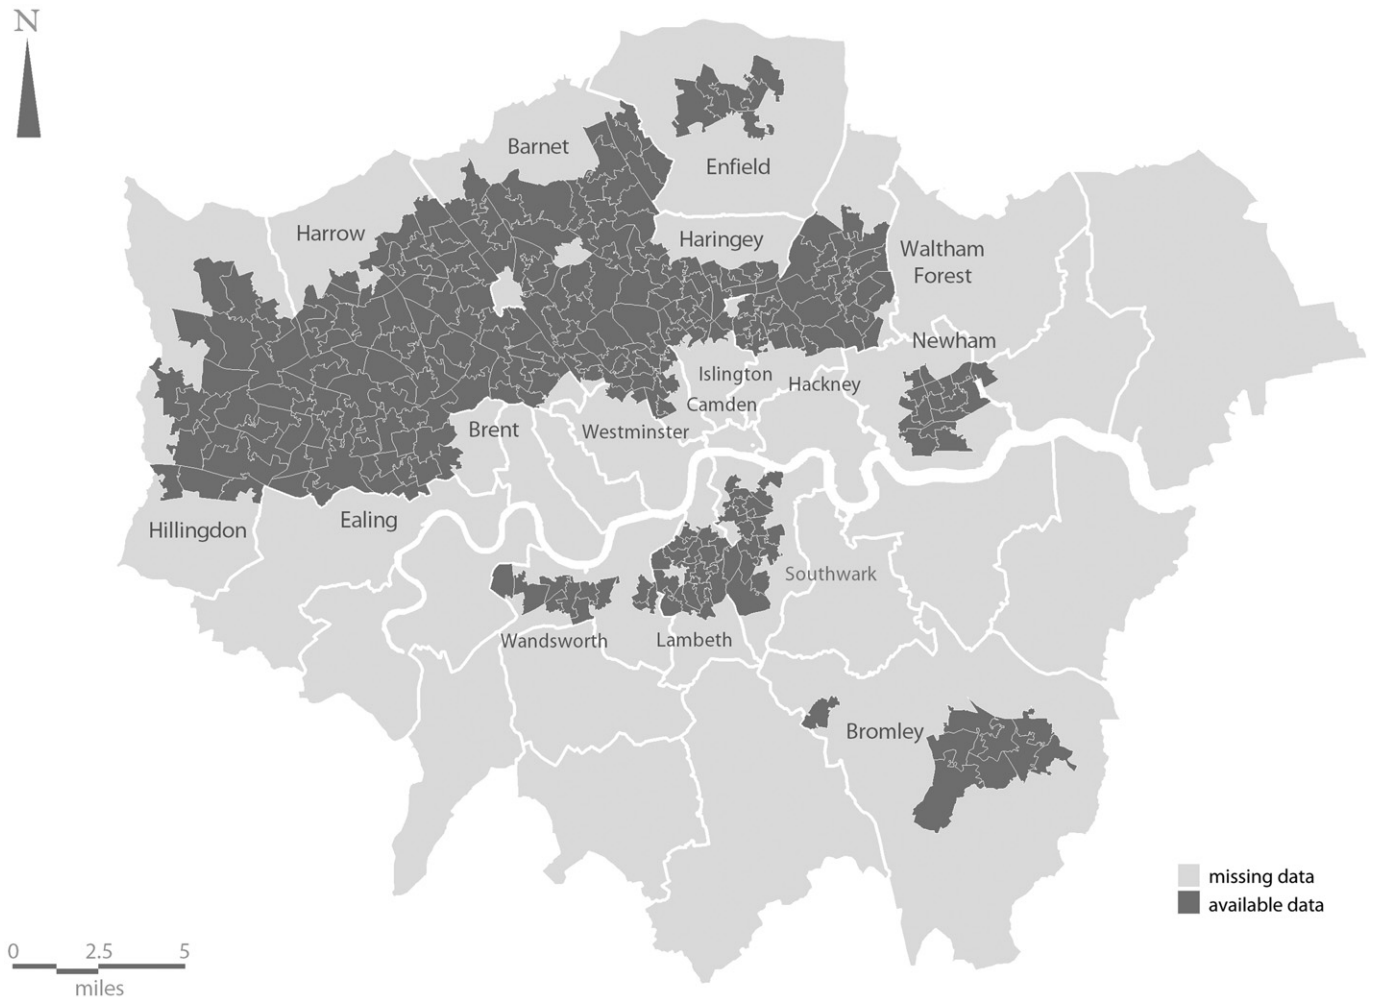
N

Barnet

Enfield

Harrow

Haringey

Waltham Forest

Newham

Islington

Hackney

Camden

Brent

Westminster

Hillingdon

Ealing

Southwark

Wandsworth

Lambeth

Bromley

missing data
available data

0 2.5 5
miles